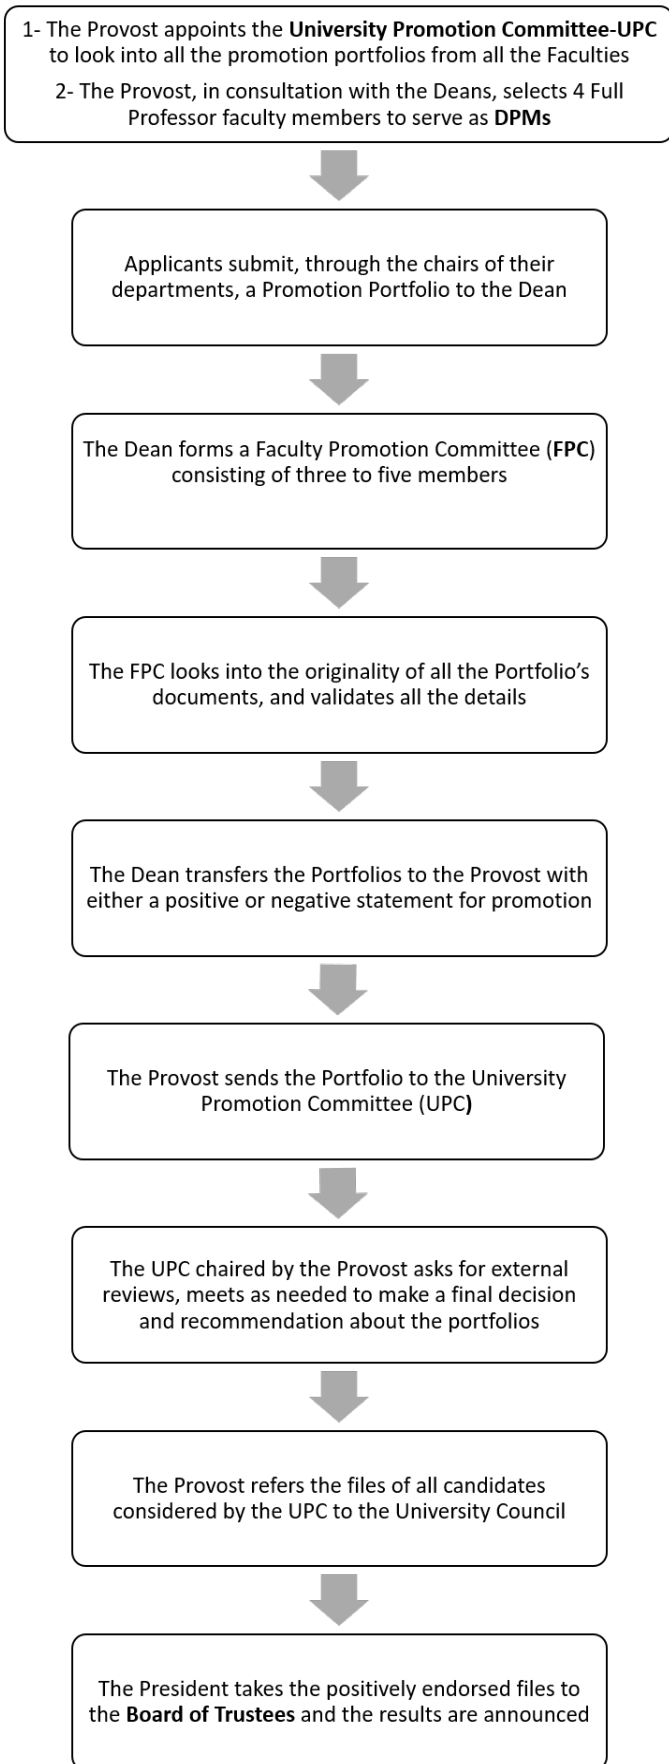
1- The Provost appoints the University Promotion Committee-UPC to look into all the promotion portfolios from all the Faculties

2- The Provost, in consultation with the Deans, selects 4 Full Professor faculty members to serve as DPMs

Applicants submit, through the chairs of their departments, a Promotion Portfolio to the Dean

The Dean forms a Faculty Promotion Committee (FPC) consisting of three to five members

The FPC looks into the originality of all the Portfolio's documents, and validates all the details

The Dean transfers the Portfolios to the Provost with either a positive or negative statement for promotion

The Provost sends the Portfolio to the University Promotion Committee (UPC)

The UPC chaired by the Provost asks for external reviews, meets as needed to make a final decision and recommendation about the portfolios

The Provost refers the files of all candidates considered by the UPC to the University Council

The President takes the positively endorsed files to the Board of Trustees and the results are announced